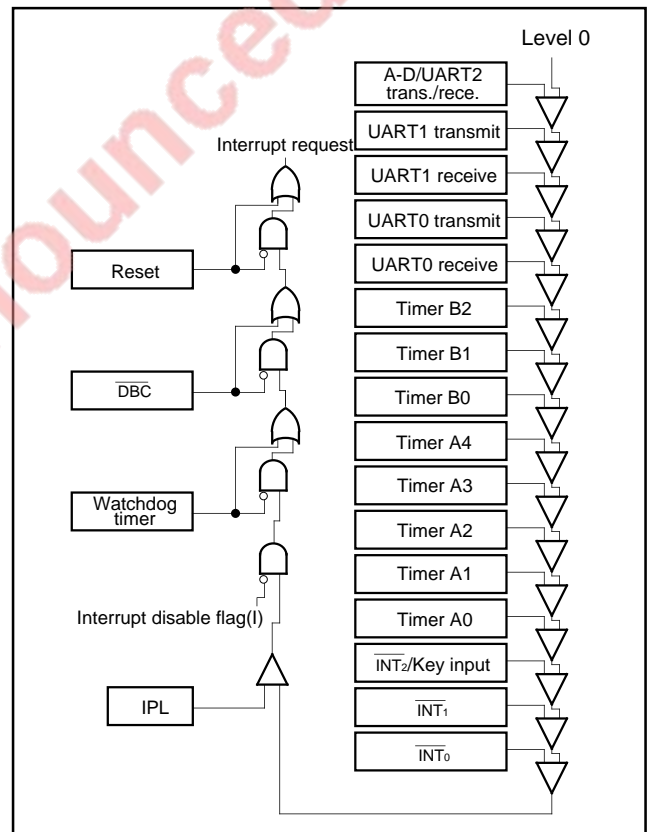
Level 0

A-D/UART2 trans./rece.

UART1 transmit

UART1 receive

UART0 transmit

UART0 receive

Timer B2

Timer B1

Timer B0

Timer A4

Timer A3

Timer A2

Timer A1

Timer A0

$\overline{INT_2}$/Key input

$\overline{INT_1}$

$\overline{INT_0}$

Interrupt request

Reset

$\overline{DBC}$

Watchdog timer

Interrupt disable flag(I)

IPL